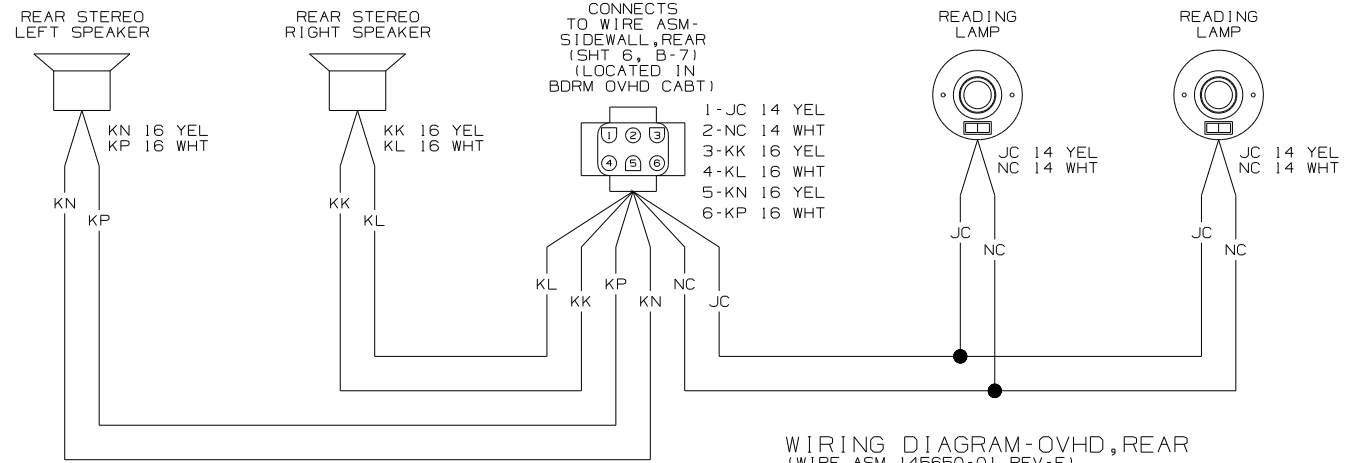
REAR STEREO
LEFT SPEAKER

REAR STEREO
RIGHT SPEAKER

CONNECTS
TO WIRE ASM-
SIDEWALL,REAR
(SHT 6, B-7)
(LOCATED IN
BDRM OVHD CABT)

READING
LAMP

READING
LAMP

KN 16 YEL
KP 16 WHT

KK 16 YEL
KL 16 WHT

1 2 3
4 5 6

1-JC 14 YEL
2-NC 14 WHT
3-KK 16 YEL
4-KL 16 WHT
5-KN 16 YEL
6-KP 16 WHT

JC 14 YEL
NC 14 WHT

JC 14 YEL
NC 14 WHT

KN KP

KK KL

JC NC

JC NC

KL KK KP KN NC JC

WIRING DIAGRAM-OVHD,REAR
(WIRE ASM 145650-01 REV-E)